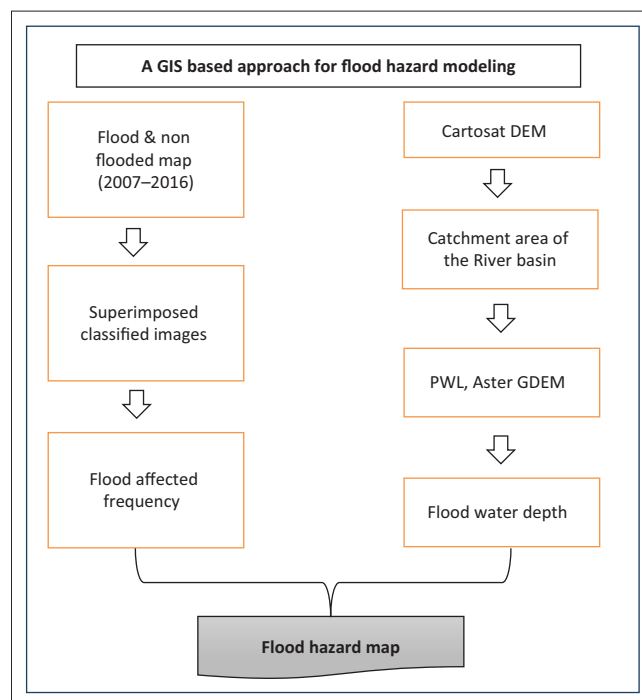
A GIS based approach for flood hazard modeling

Flood & non flooded map (2007–2016)

Superimposed classified images

Flood affected frequency

Cartosat DEM

Catchment area of the River basin

PWL, Aster GDEM

Flood water depth

Flood hazard map